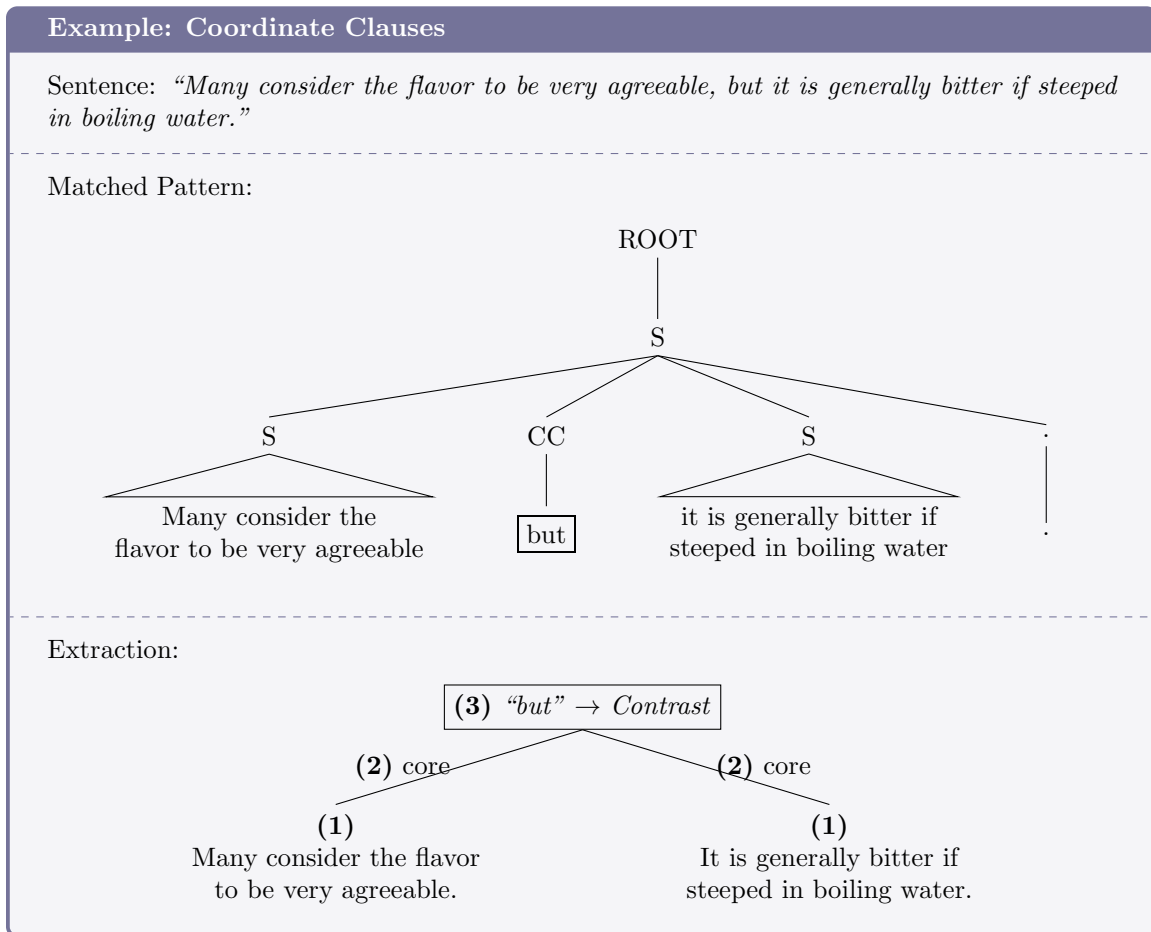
Example: Coordinate Clauses

Sentence: *"Many consider the flavor to be very agreeable, but it is generally bitter if steeped in boiling water."*

Matched Pattern:

ROOT

S

S

CC

S

.

Many consider the flavor to be very agreeable

but

it is generally bitter if steeped in boiling water

.

Extraction:

**(3)** *"but"* $\rightarrow$ *Contrast*

**(2)** core

**(2)** core

**(1)**
Many consider the flavor to be very agreeable.

**(1)**
It is generally bitter if steeped in boiling water.